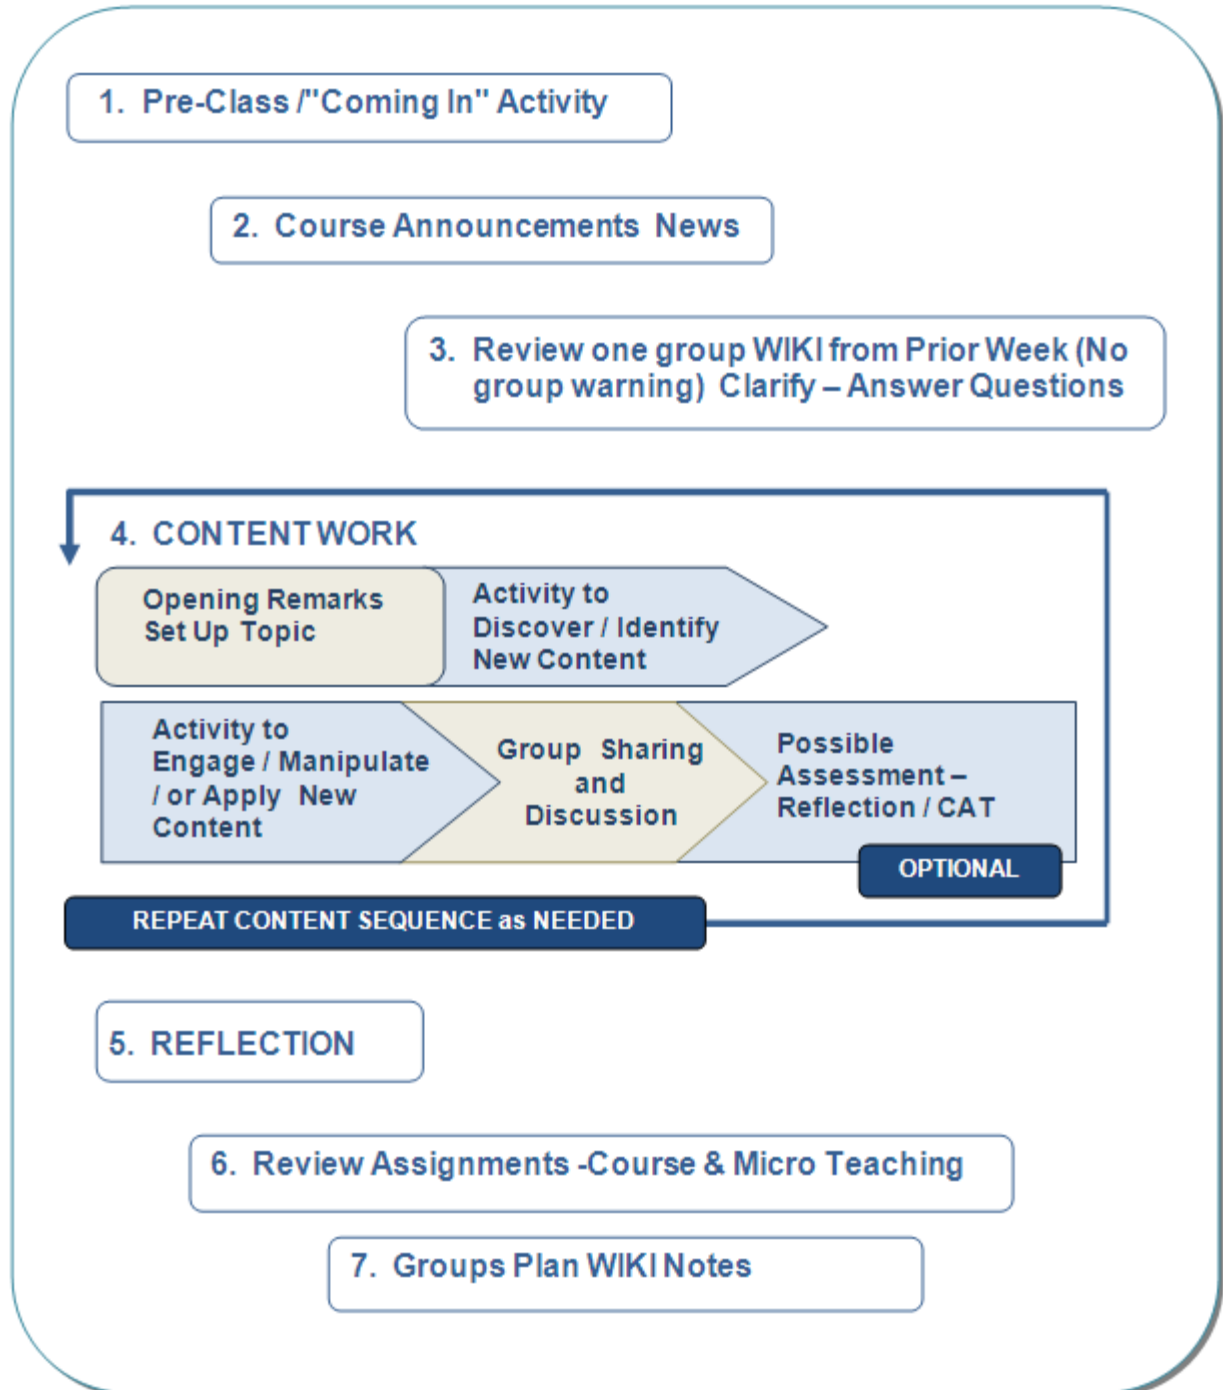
1. Pre-Class /"Coming In" Activity

2. Course Announcements News

3. Review one group WIKI from Prior Week (No group warning) Clarify – Answer Questions

4. CONTENT WORK

Opening Remarks Set Up Topic

Activity to Discover / Identify New Content

Activity to Engage / Manipulate / or Apply New Content

Group Sharing and Discussion

Possible Assessment – Reflection / CAT

OPTIONAL

REPEAT CONTENT SEQUENCE as NEEDED

5. REFLECTION

6. Review Assignments -Course & Micro Teaching

7. Groups Plan WIKI Notes